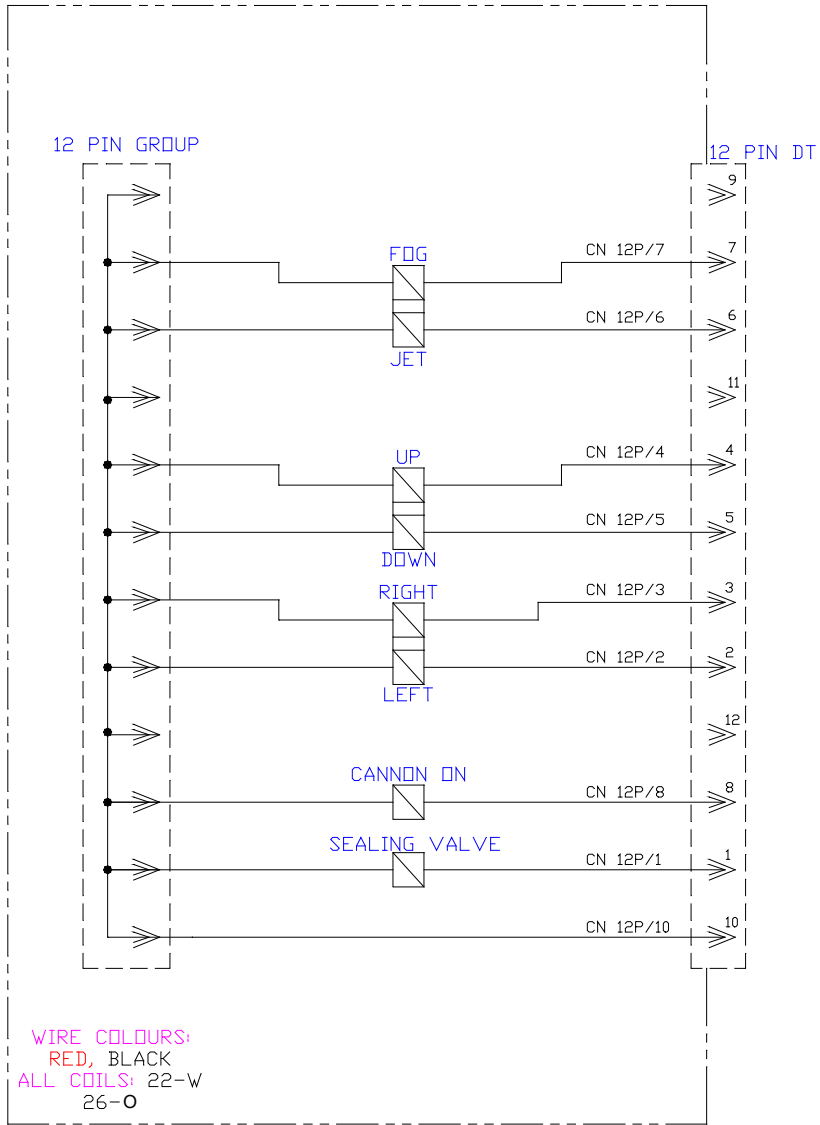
12 PIN GROUP

12 PIN DT

9

FOG

CN 12P/7

7

CN 12P/6

6

JET

11

UP

CN 12P/4

4

CN 12P/5

5

DOWN

RIGHT

CN 12P/3

3

CN 12P/2

2

LEFT

12

CANNON ON

CN 12P/8

8

SEALING VALVE

CN 12P/1

1

CN 12P/10

10

WIRE COLOURS:
RED, BLACK
ALL COILS: 22-W
26-O